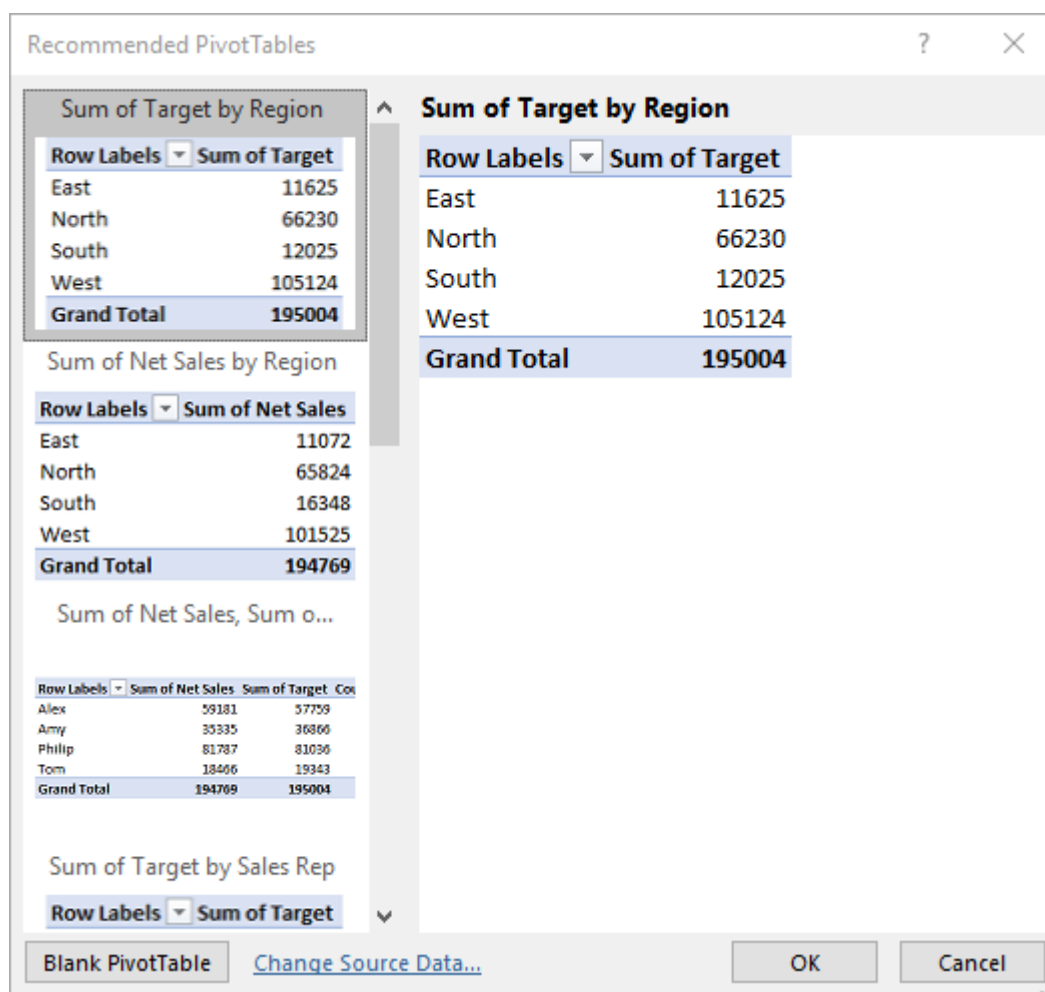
Recommended PivotTables

?

Sum of Target by Region

| Row Labels | Sum of Target |
|---|---|
| East | 11625 |
| North | 66230 |
| South | 12025 |
| West | 105124 |
| Grand Total | 195004 |

Sum of Net Sales by Region

| Row Labels | Sum of Net Sales |
|---|---|
| East | 11072 |
| North | 65824 |
| South | 16348 |
| West | 101525 |
| Grand Total | 194769 |

Sum of Net Sales, Sum o...

| Row Labels | Sum of Net Sales | Sum of Target | Cou |
|---|---|---|---|
| Alex | 59181 | 57759 | |
| Amy | 35335 | 36866 | |
| Philip | 81787 | 81036 | |
| Tom | 18466 | 19343 | |
| Grand Total | 194769 | 195004 | |

Sum of Target by Sales Rep

| Row Labels | Sum of Target |
|---|---|

Sum of Target by Region

| Row Labels | Sum of Target |
|---|---|
| East | 11625 |
| North | 66230 |
| South | 12025 |
| West | 105124 |
| Grand Total | 195004 |

Blank PivotTable

Change Source Data...

OK

Cancel